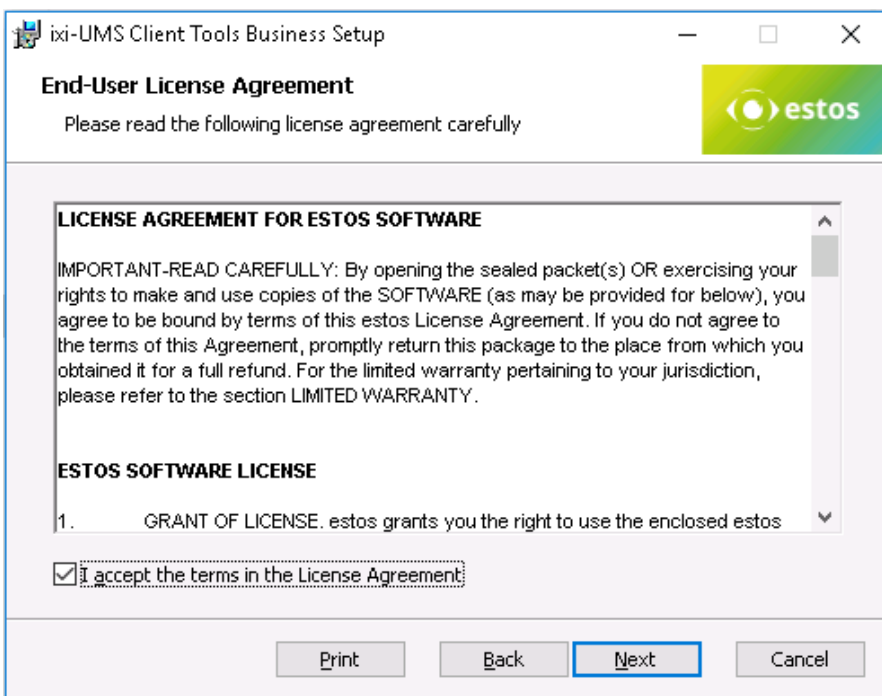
ixi-UMS Client Tools Business Setup

End-User License Agreement

Please read the following license agreement carefully

estos

LICENSE AGREEMENT FOR ESTOS SOFTWARE

IMPORTANT-READ CAREFULLY: By opening the sealed packet(s) OR exercising your rights to make and use copies of the SOFTWARE (as may be provided for below), you agree to be bound by terms of this estos License Agreement. If you do not agree to the terms of this Agreement, promptly return this package to the place from which you obtained it for a full refund. For the limited warranty pertaining to your jurisdiction, please refer to the section LIMITED WARRANTY.

ESTOS SOFTWARE LICENSE

1. GRANT OF LICENSE. estos grants you the right to use the enclosed estos

I accept the terms in the License Agreement

Print Back Next Cancel